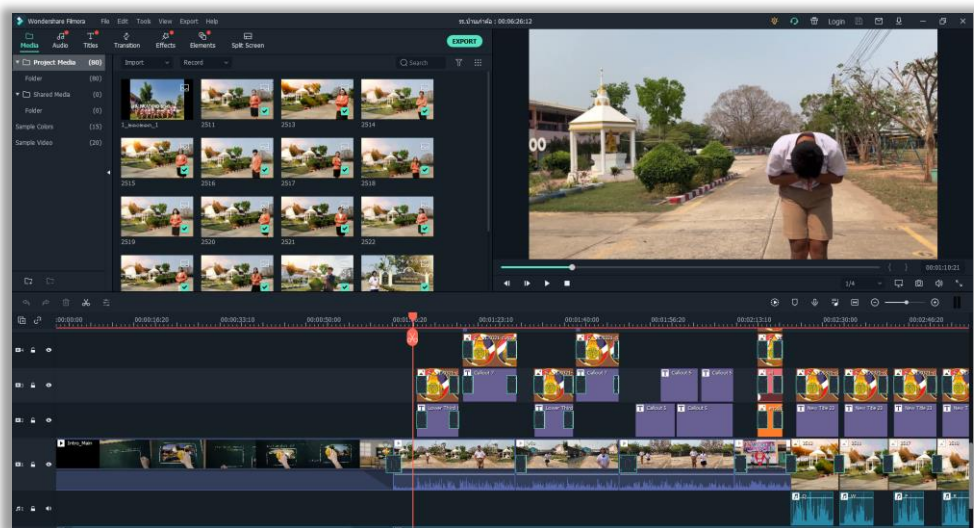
Wondershare Filmora File Edit Tools View Export Help
รร.บ้านเก่าน้อย : 00:06:26:12
Login
Media Audio Titles Transition Effects Elements Split Screen
EXPORT
Project Media (80)
Folder (80)
Shared Media (0)
Folder (0)
Sample Colors (15)
Sample Video (20)
Import Record Search
1_ceremony_1 2511 2513 2514
2515 2516 2517 2518
2519 2520 2521 2522
00:01:10:21
1/4
00:00:00 00:00:16:20 00:00:33:10 00:00:50:00 00:01:06:20 00:01:23:10 00:01:40:00 00:01:56:20 00:02:13:10 00:02:30:00 00:02:46:20
Callout 7 Callout 7 Callout 5 Callout 6
Lower Third Lower Third Callout 1 Callout 1 New Title 22 New Title 22 New Title 22 New Title 2
Intro_Main